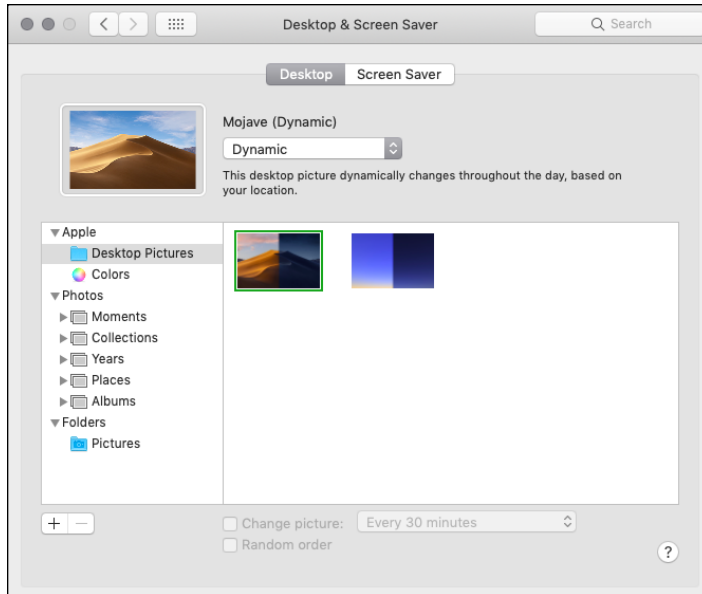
Desktop & Screen Saver

Search

Desktop | Screen Saver

Mojave (Dynamic)

Dynamic

This desktop picture dynamically changes throughout the day, based on your location.

▼Apple
Desktop Pictures
Colors
▼Photos
▶ Moments
▶ Collections
▶ Years
▶ Places
▶ Albums
▼Folders
Pictures

+ —

Change picture: Every 30 minutes

Random order

?